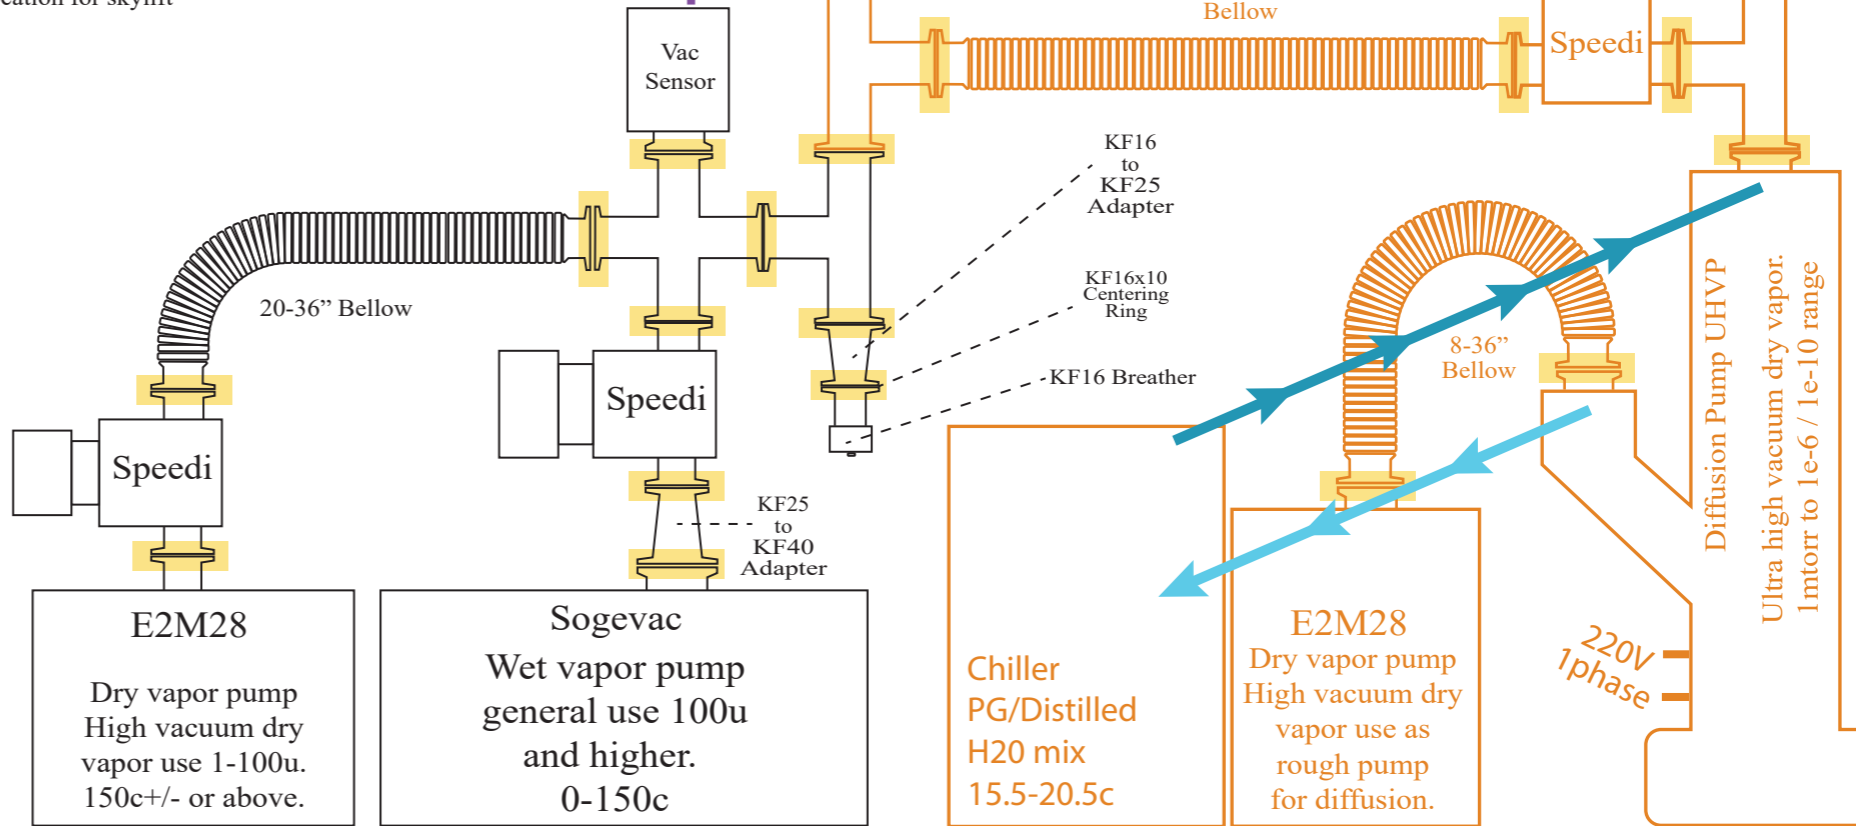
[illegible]cation for skylift

Vac Sensor

Bellow

Speedi

KF16 to KF25 Adapter

20-36" Bellow

KF16x10 Centering Ring

KF16 Breather

8-36" Bellow

Speedi

Speedi

Diffusion Pump UHVP

Ultra high vacuum dry vapor. 1mtorr to 1e-6 / 1e-10 range

KF25 to KF40 Adapter

E2M28

Dry vapor pump High vacuum dry vapor use 1-100u. 150c+/- or above.

Sogevac
Wet vapor pump general use 100u and higher.
0-150c

Chiller
PG/Distilled
H20 mix
15.5-20.5c

E2M28
Dry vapor pump
High vacuum dry vapor use as rough pump for diffusion.

220V
1phase